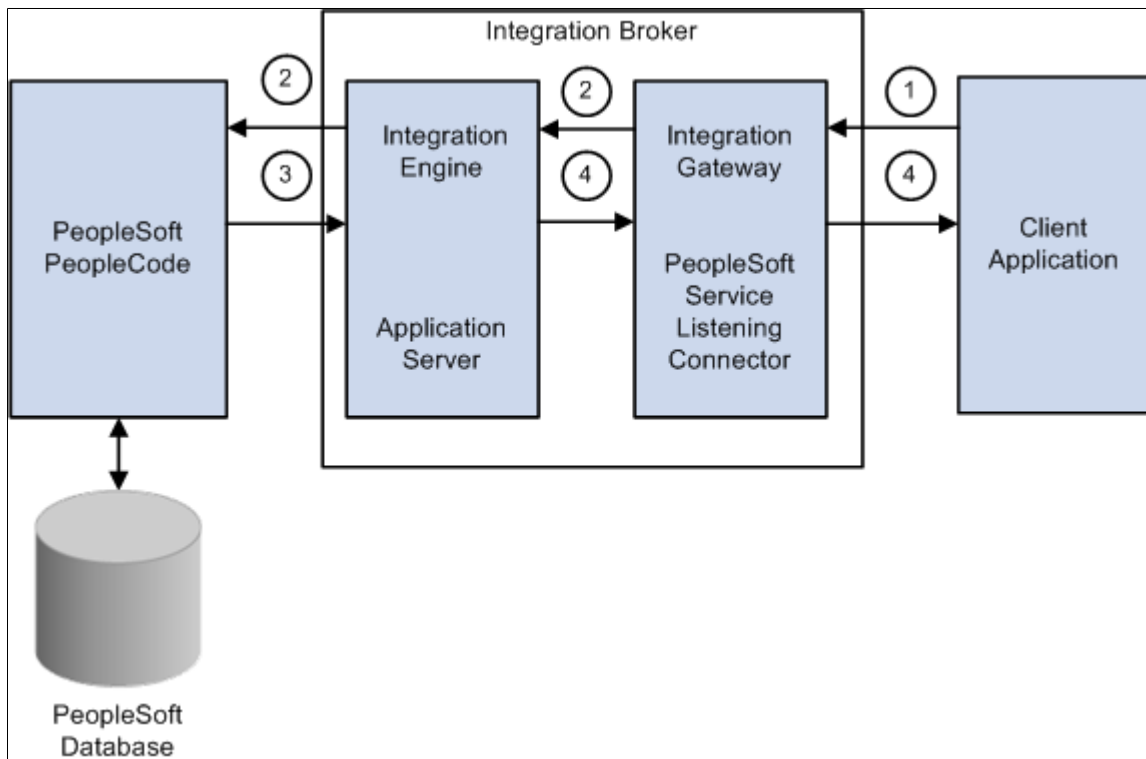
Integration Broker

2

2

1

PeopleSoft PeopleCode

Integration Engine

Application Server

Integration Gateway

PeopleSoft Service Listening Connector

Client Application

3

4

4

PeopleSoft Database